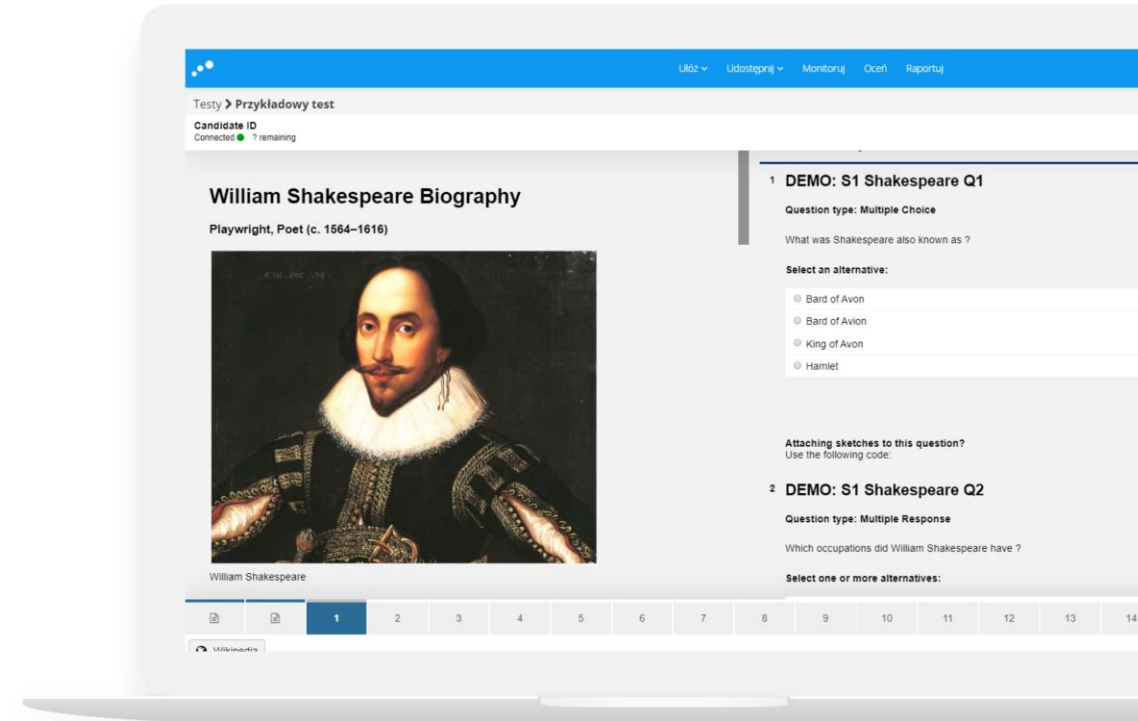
Ułóż ⌄ Udostępnij ⌄ Monitoruj Oceń Raportuj

Testy > Przykładowy test

Candidate ID
Connected ? remaining

William Shakespeare Biography

Playwright, Poet (c. 1564–1616)

William Shakespeare

1 DEMO: S1 Shakespeare Q1

Question type: Multiple Choice

What was Shakespeare also known as ?

Select an alternative:

Bard of Avon
Bard of Avion
King of Avon
Hamlet

Attaching sketches to this question?
Use the following code:

2 DEMO: S1 Shakespeare Q2

Question type: Multiple Response

Which occupations did William Shakespeare have ?

Select one or more alternatives:

1 2 3 4 5 6 7 8 9 10 11 12 13 14

Wikipedia